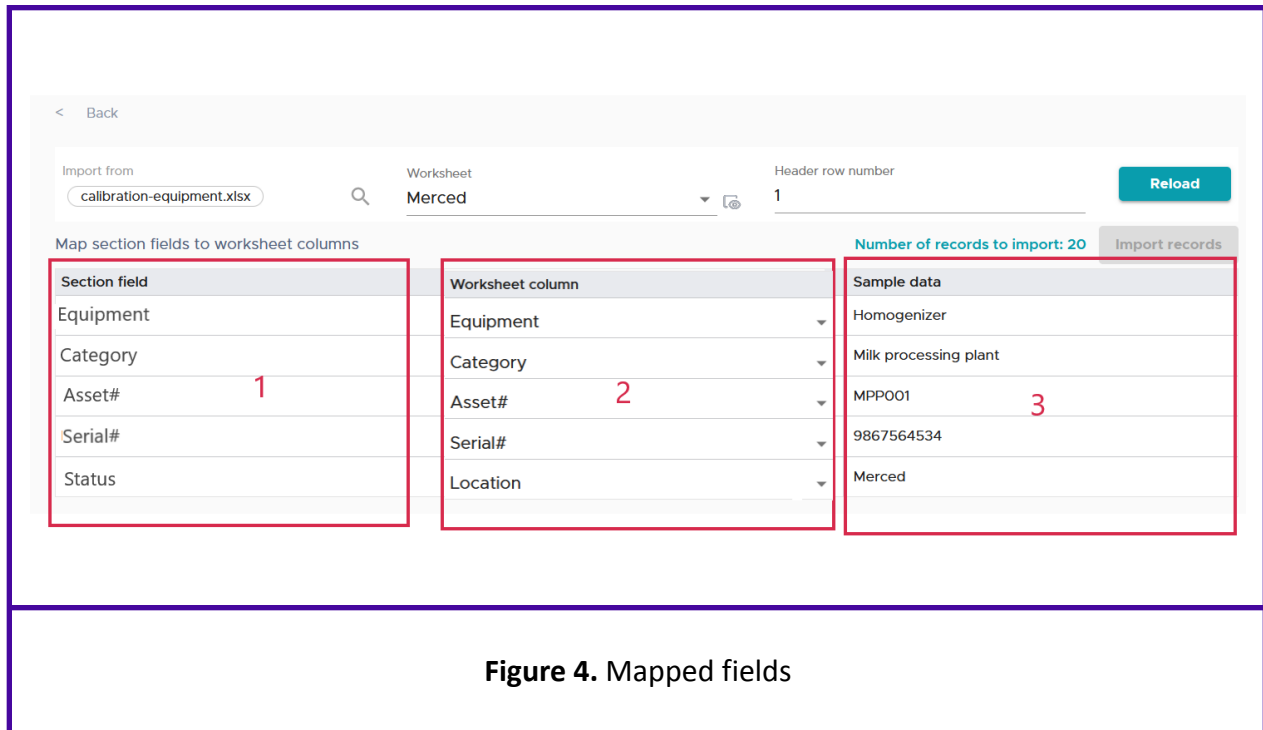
< Back

Import from
calibration-equipment.xlsx

Worksheet
Merced

Header row number
1

Reload

Map section fields to worksheet columns

Number of records to import: 20

Import records

| Section field |
|---|
| Equipment |
| Category |
| Asset# |
| Serial# |
| Status |

1

| Worksheet column |
|---|
| Equipment |
| Category |
| Asset# |
| Serial# |
| Location |

2

| Sample data |
|---|
| Homogenizer |
| Milk processing plant |
| MPP001 |
| 9867564534 |
| Merced |

3

**Figure 4.** Mapped fields